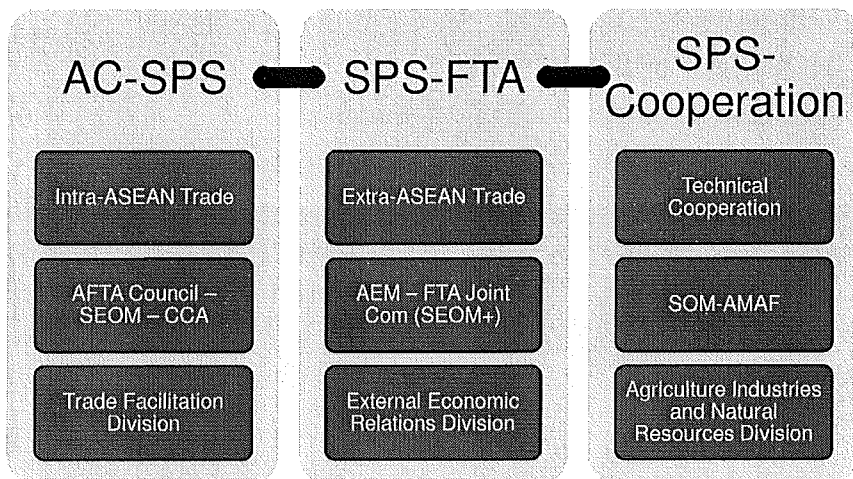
AC-SPS

Intra-ASEAN Trade

AFTA Council – SEOM – CCA

Trade Facilitation Division

SPS-FTA

Extra-ASEAN Trade

AEM – FTA Joint Com (SEOM+)

External Economic Relations Division

SPS-Cooperation

Technical Cooperation

SOM-AMAF

Agriculture Industries and Natural Resources Division